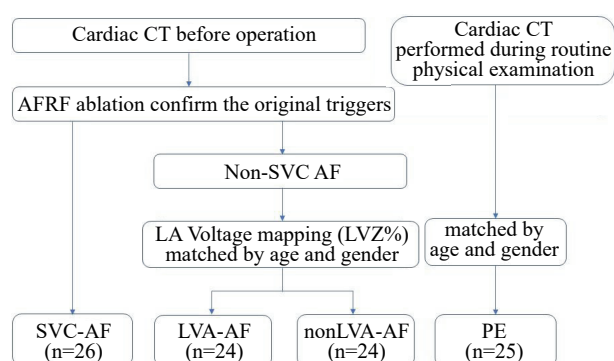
Cardiac CT before operation

Cardiac CT performed during routine physical examination

AFRF ablation confirm the original triggers

Non-SVC AF

LA Voltage mapping (LVZ%) matched by age and gender

matched by age and gender

SVC-AF (n=26)

LVA-AF (n=24)

nonLVA-AF (n=24)

PE (n=25)